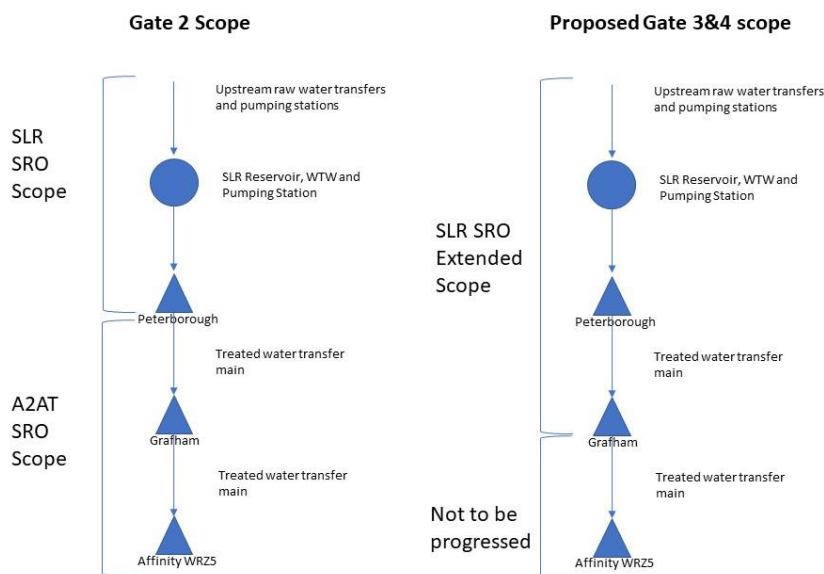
Gate 2 Scope

SLR SRO Scope

Upstream raw water transfers and pumping stations

SLR Reservoir, WTW and Pumping Station

Peterborough

Treated water transfer main

A2AT SRO Scope

Grafham

Treated water transfer main

Affinity WRZ5

Proposed Gate 3&4 scope

Upstream raw water transfers and pumping stations

SLR Reservoir, WTW and Pumping Station

SLR SRO Extended Scope

Peterborough

Treated water transfer main

Grafham

Treated water transfer main

Not to be progressed

Affinity WRZ5